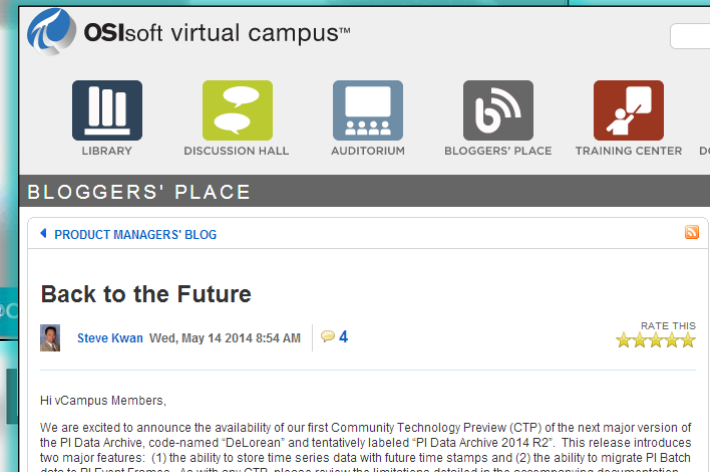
OSIsoft virtual campus™

LIBRARY

DISCUSSION HALL

AUDITORIUM

BLOGGERS' PLACE

TRAINING CENTER

D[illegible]

BLOGGERS' PLACE

PRODUCT MANAGERS' BLOG

Back to the Future

Steve Kwan Wed, May 14 2014 8:54 AM 4

RATE THIS

Hi vCampus Members,

We are excited to announce the availability of our first Community Technology Preview (CTP) of the next major version of the PI Data Archive, code-named "DeLorean" and tentatively labeled "PI Data Archive 2014 R2". This release introduces two major features: (1) the ability to store time series data with future time stamps and (2) the ability to migrate PI Batch data to PI Event Frames. As with any CTP, please review the limitations detailed in the accompanying documentation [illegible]